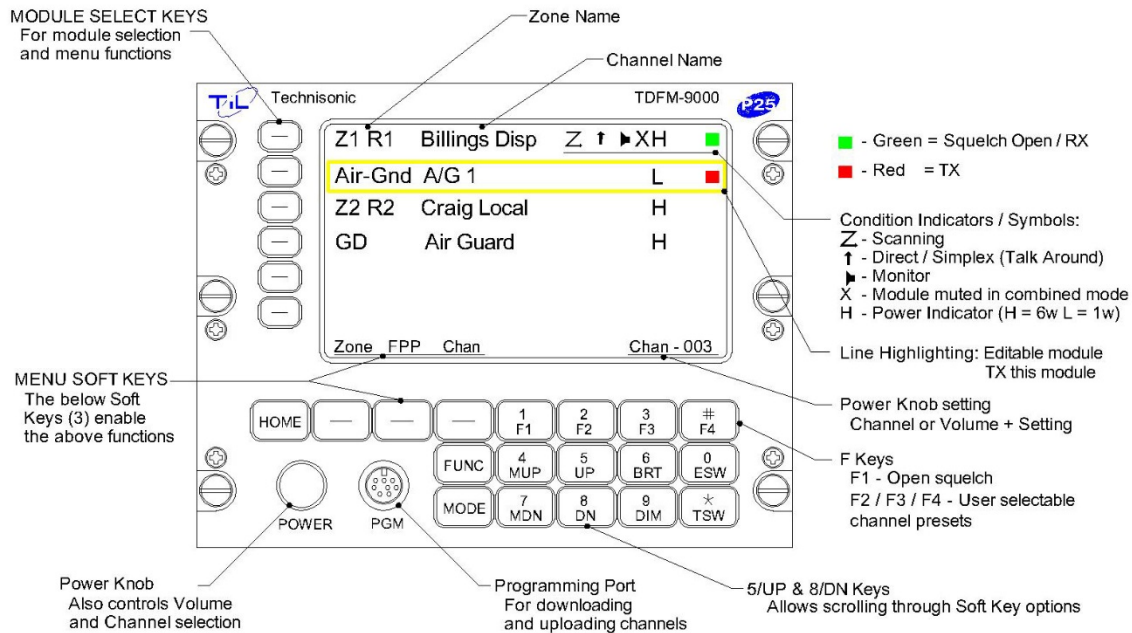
MODULE SELECT KEYS
For module selection and menu functions

Zone Name

Channel Name

TL Technisonic TDFM-9000 P25

Z1 R1 Billings Disp Z ↑ ▶XH
Air-Gnd A/G 1 L
Z2 R2 Craig Local H
GD Air Guard H

Zone FPP Chan Chan - 003

- Green = Squelch Open / RX
- Red = TX

Condition Indicators / Symbols:
Z - Scanning
↑ - Direct / Simplex (Talk Around)
▶ - Monitor
X - Module muted in combined mode
H - Power Indicator (H = 6w L = 1w)

Line Highlighting: Editable module TX this module

MENU SOFT KEYS
The below Soft Keys (3) enable the above functions

HOME
1 F1
2 F2
3 F3
# F4
FUNC
4 MUP
5 UP
6 BRT
0 ESW
MODE
7 MDN
8 DN
9 DIM
* TSW
POWER
PGM

Power Knob setting
Channel or Volume + Setting

F Keys
F1 - Open squelch
F2 / F3 / F4 - User selectable channel presets

Power Knob
Also controls Volume and Channel selection

Programming Port
For downloading and uploading channels

5/UP & 8/DN Keys
Allows scrolling through Soft Key options